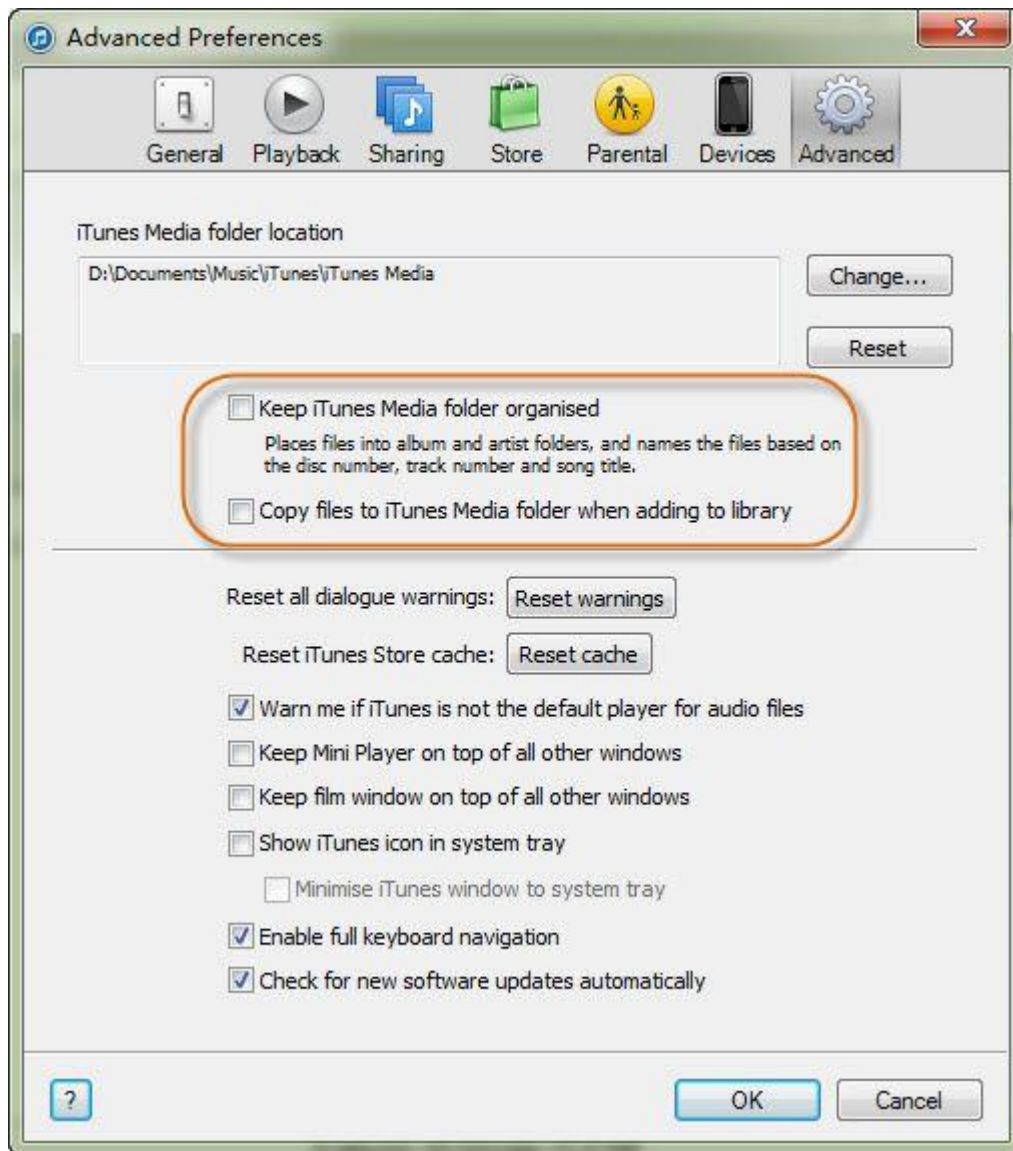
Advanced Preferences

General Playback Sharing Store Parental Devices Advanced

iTunes Media folder location

D:\Documents\Music\iTunes\iTunes Media

Change...

Reset

Keep iTunes Media folder organised

Places files into album and artist folders, and names the files based on the disc number, track number and song title.

Copy files to iTunes Media folder when adding to library

Reset all dialogue warnings: Reset warnings

Reset iTunes Store cache: Reset cache

Warn me if iTunes is not the default player for audio files

Keep Mini Player on top of all other windows

Keep film window on top of all other windows

Show iTunes icon in system tray

Minimise iTunes window to system tray

Enable full keyboard navigation

Check for new software updates automatically

?

OK

Cancel